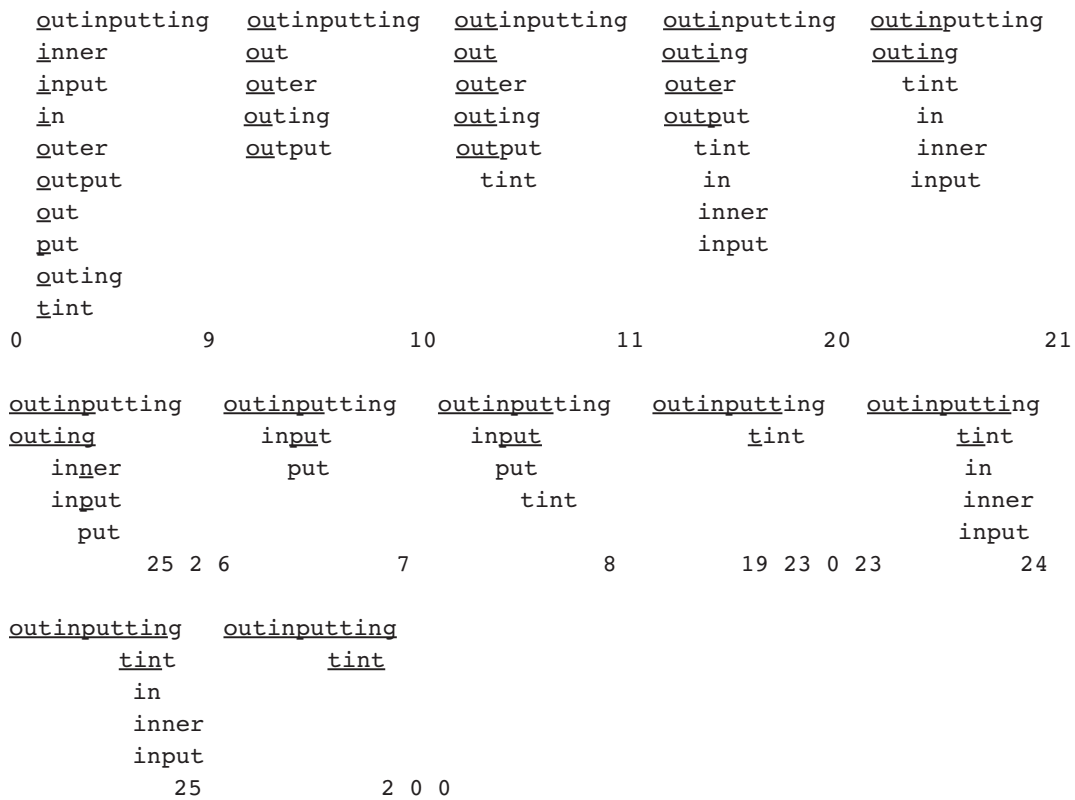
outinputting
inner
input
in
outer
output
out
put
outing
tint
0

outinputting
out
outer
outing
output
9

outinputting
out
outer
outing
output
tint
10

outinputting
outing
outer
output
tint
in
inner
input
11

outinputting
outing
tint
in
inner
input
20

21

outinputting
outing
inner
input
put
25 2 6

outinputting
input
put
7

outinputting
input
put
tint
8

outinputting
tint
19 23 0 23

outinputting
tint
in
inner
input
24

outinputting
tint
in
inner
input
25

outinputting
tint
2 0 0